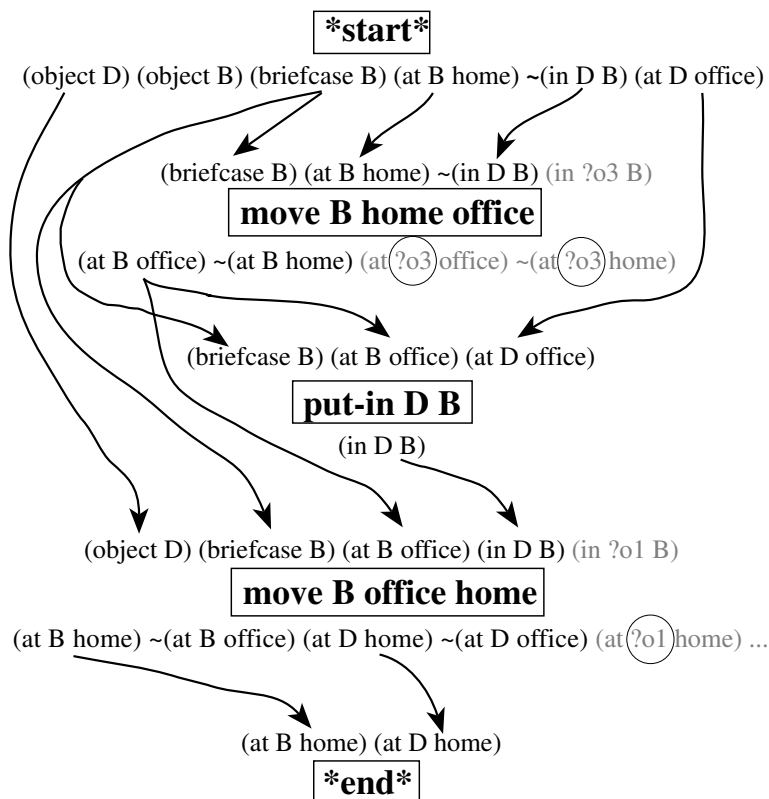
*start*

(object D) (object B) (briefcase B) (at B home) ~(in D B) (at D office)

(briefcase B) (at B home) ~(in D B) (in ?o3 B)

move B home office

(at B office) ~(at B home) (at ?o3 office) ~(at ?o3 home)

(briefcase B) (at B office) (at D office)

put-in D B

(in D B)

(object D) (briefcase B) (at B office) (in D B) (in ?o1 B)

move B office home

(at B home) ~(at B office) (at D home) ~(at D office) (at ?o1 home) ...

(at B home) (at D home)

*end*